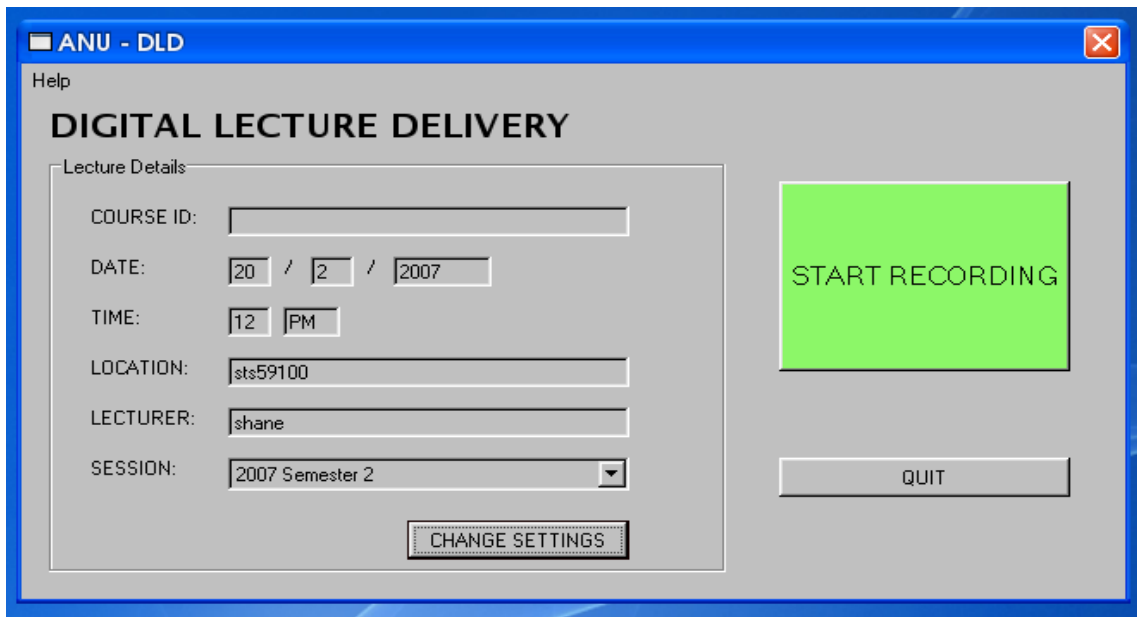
ANU - DLD

Help

DIGITAL LECTURE DELIVERY

Lecture Details

COURSE ID:

DATE: 20 / 2 / 2007

TIME: 12 PM

LOCATION: sts59100

LECTURER: shane

SESSION: 2007 Semester 2

CHANGE SETTINGS

START RECORDING

QUIT